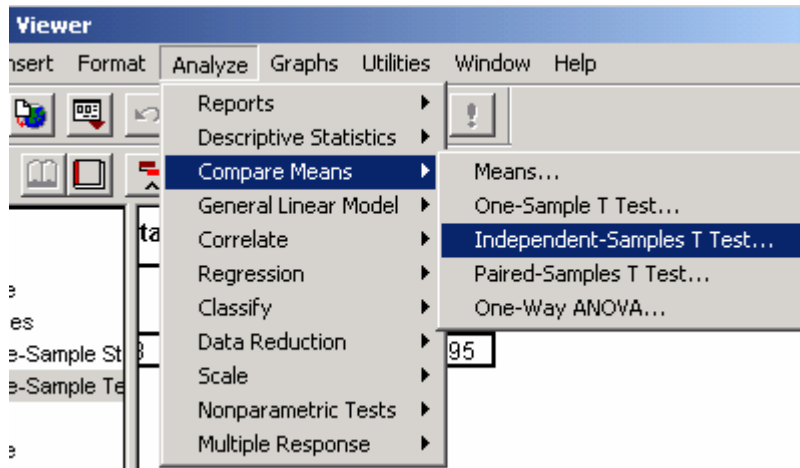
Viewer

nsert Format Analyze Graphs Utilities Window Help

Reports
Descriptive Statistics
Compare Means
General Linear Model
Correlate
Regression
Classify
Data Reduction
Scale
Nonparametric Tests
Multiple Response

Means...
One-Sample T Test...
Independent-Samples T Test...
Paired-Samples T Test...
One-Way ANOVA...

ta

e
es
e-Sample St
e-Sample Te
e

95